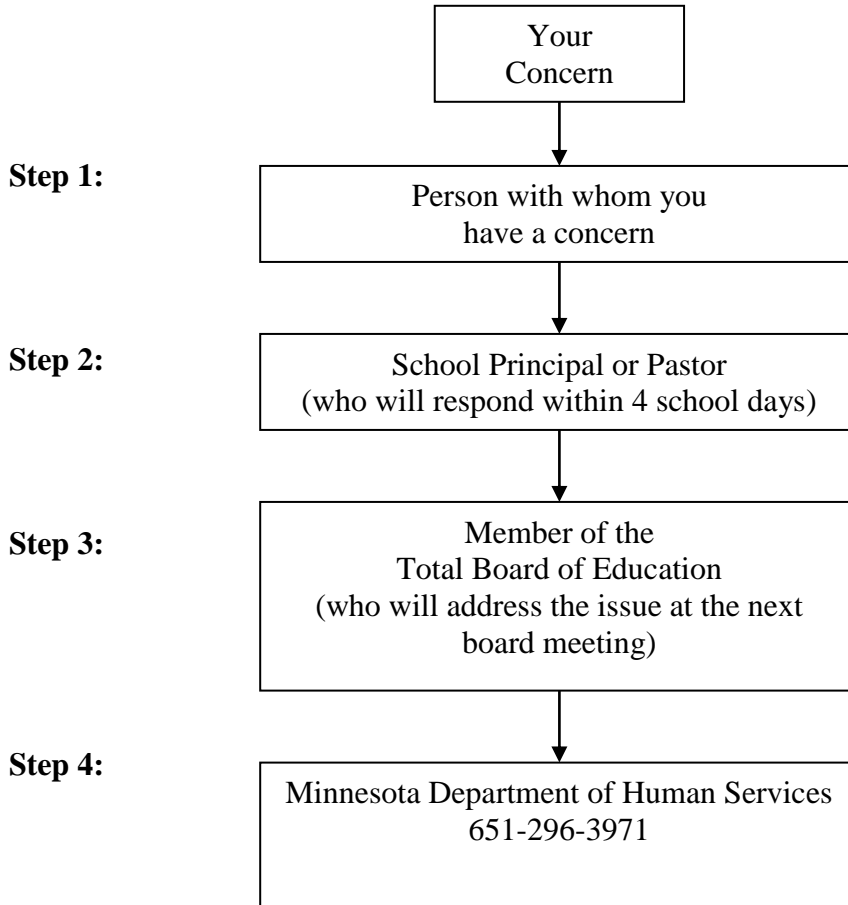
Your Concern

Step 1:

Person with whom you have a concern

Step 2:

School Principal or Pastor (who will respond within 4 school days)

Step 3:

Member of the Total Board of Education (who will address the issue at the next board meeting)

Step 4:

Minnesota Department of Human Services 651-296-3971